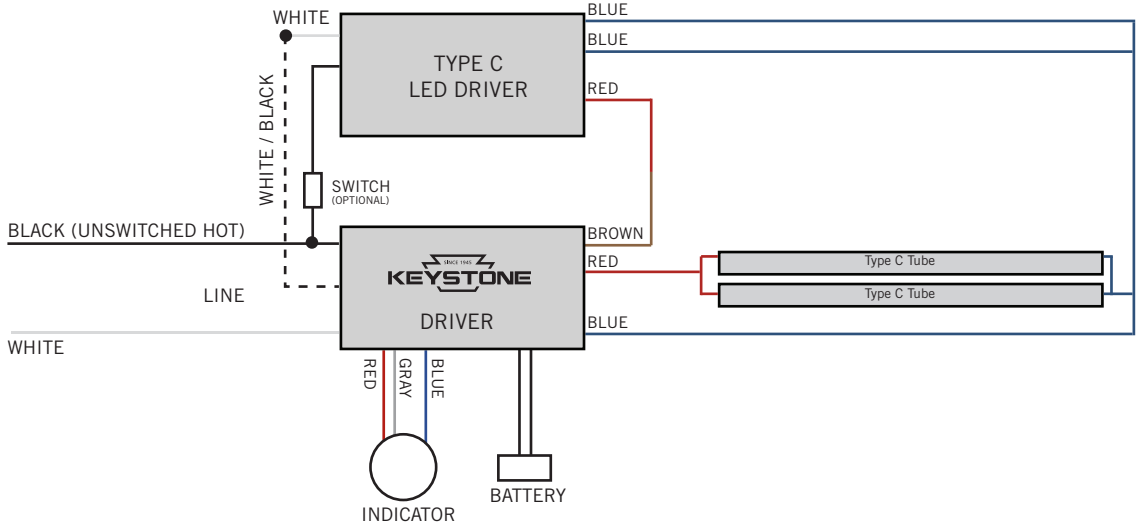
WHITE
BLUE
BLUE
TYPE C
LED DRIVER
RED
WHITE / BLACK
SWITCH
(OPTIONAL)
BLACK (UNSWITCHED HOT)
BROWN
SINCE 1945
KEYSTONE
RED
Type C Tube
Type C Tube
LINE
DRIVER
BLUE
WHITE
RED
GRAY
BLUE
BATTERY
INDICATOR